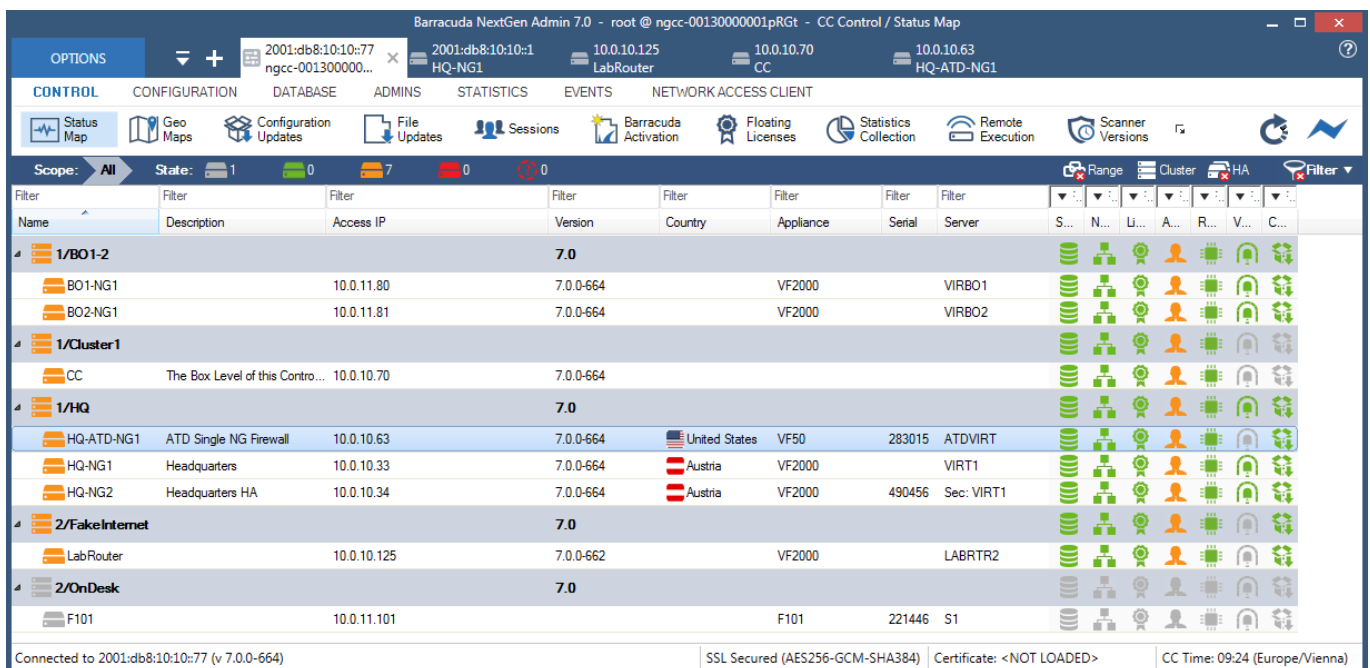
Barracuda NextGen Admin 7.0 - root @ ngcc-00130000001pRGt - CC Control / Status Map

OPTIONS

2001:db8:10:10::77
ngcc-001300000...

2001:db8:10:10::1
HQ-NG1

10.0.10.125
LabRouter

10.0.10.70
CC

10.0.10.63
HQ-ATD-NG1

CONTROL CONFIGURATION DATABASE ADMINS STATISTICS EVENTS NETWORK ACCESS CLIENT

Status Map | Geo Maps | Configuration Updates | File Updates | Sessions | Barracuda Activation | Floating Licenses | Statistics Collection | Remote Execution | Scanner Versions

Scope: All State: 1 0 7 0 0

Range Cluster HA Filter

| Name | Description | Access IP | Version | Country | Appliance | Serial | Server | S... | N... | Li... | A... | R... | V... | C... |
|---|---|---|---|---|---|---|---|---|---|---|---|---|---|---|
| 1/BO1-2 | | | 7.0 | | | | | | | | | | | |
| BO1-NG1 | | 10.0.11.80 | 7.0-664 | | VF2000 | | VIRBO1 | | | | | | | |
| BO2-NG1 | | 10.0.11.81 | 7.0-664 | | VF2000 | | VIRBO2 | | | | | | | |
| 1/Cluster1 | | | | | | | | | | | | | | |
| CC | The Box Level of this Contro... | 10.0.10.70 | 7.0-664 | | | | | | | | | | | |
| 1/HQ | | | 7.0 | | | | | | | | | | | |
| HQ-ATD-NG1 | ATD Single NG Firewall | 10.0.10.63 | 7.0-664 | United States | VF50 | 283015 | ATDVIRT | | | | | | | |
| HQ-NG1 | Headquarters | 10.0.10.33 | 7.0-664 | Austria | VF2000 | | VIRT1 | | | | | | | |
| HQ-NG2 | Headquarters HA | 10.0.10.34 | 7.0-664 | Austria | VF2000 | 490456 | Sec: VIRT1 | | | | | | | |
| 2/FakeInternet | | | 7.0 | | | | | | | | | | | |
| LabRouter | | 10.0.10.125 | 7.0-662 | | VF2000 | | LABRTR2 | | | | | | | |
| 2/OnDesk | | | 7.0 | | | | | | | | | | | |
| F101 | | 10.0.11.101 | | | F101 | 221446 | S1 | | | | | | | |

Connected to 2001:db8:10:10::77 (v 7.0.0-664) SSL Secured (AES256-GCM-SHA384) Certificate: <NOT LOADED> CC Time: 09:24 (Europe/Vienna)